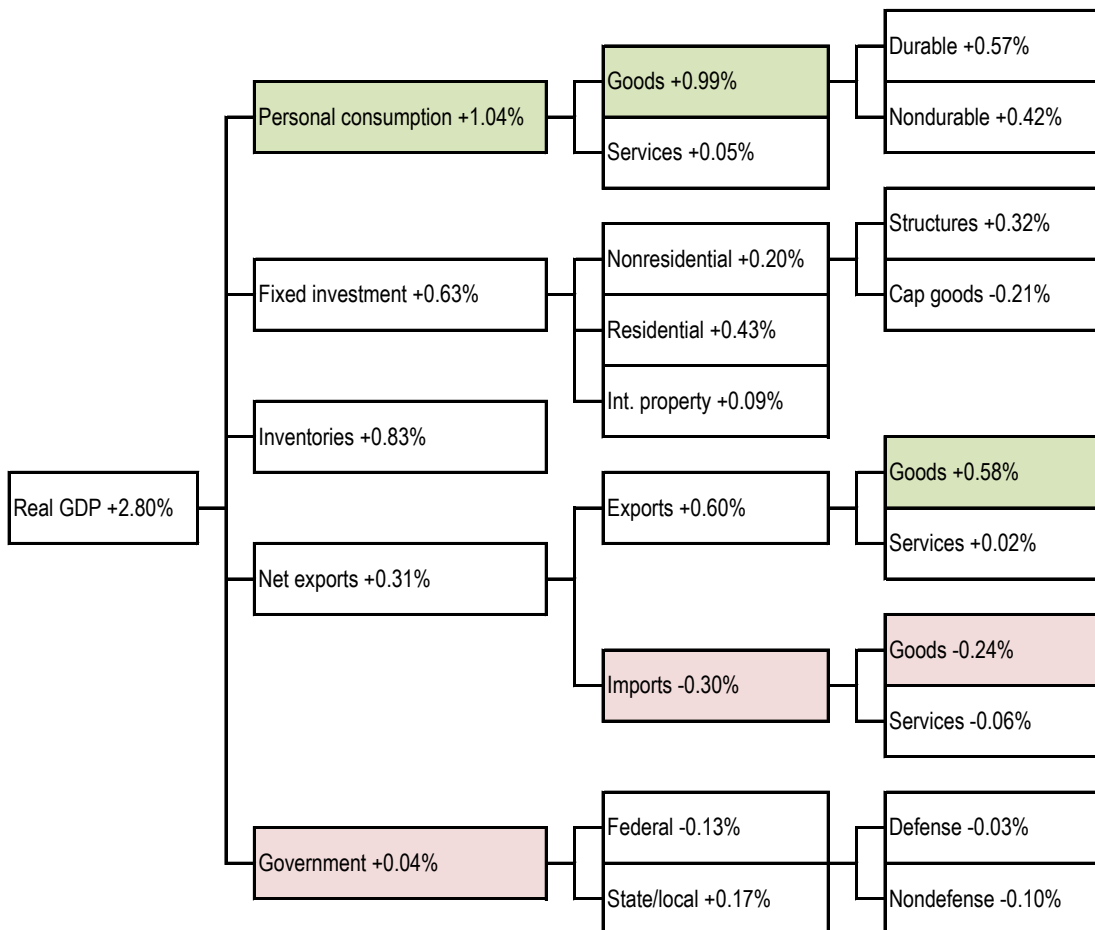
Real GDP +2.80%

Personal consumption +1.04%

Goods +0.99%

Durable +0.57%

Nondurable +0.42%

Services +0.05%

Fixed investment +0.63%

Nonresidential +0.20%

Structures +0.32%

Cap goods -0.21%

Residential +0.43%

Int. property +0.09%

Inventories +0.83%

Net exports +0.31%

Exports +0.60%

Goods +0.58%

Services +0.02%

Imports -0.30%

Goods -0.24%

Services -0.06%

Government +0.04%

Federal -0.13%

Defense -0.03%

Nondefense -0.10%

State/local +0.17%